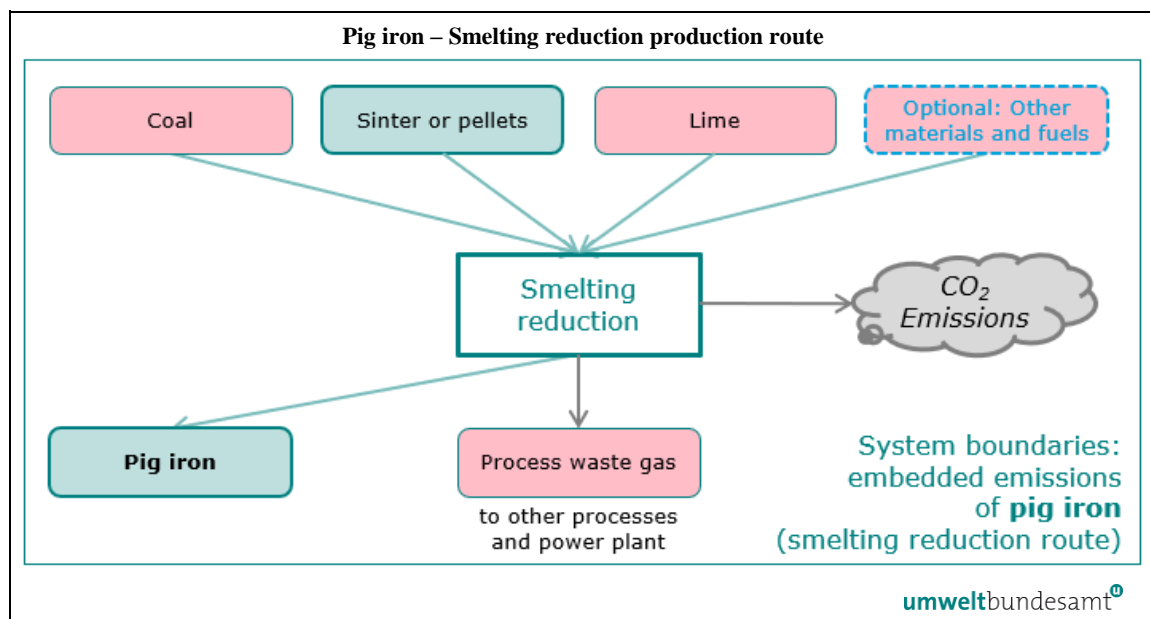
Pig iron – Smelting reduction production route

Coal

Sinter or pellets

Lime

Optional: Other materials and fuels

Smelting reduction

$CO_2$ Emissions

Pig iron

Process waste gas

to other processes and power plant

System boundaries: embedded emissions of **pig iron** (smelting reduction route)

umweltbundesamt